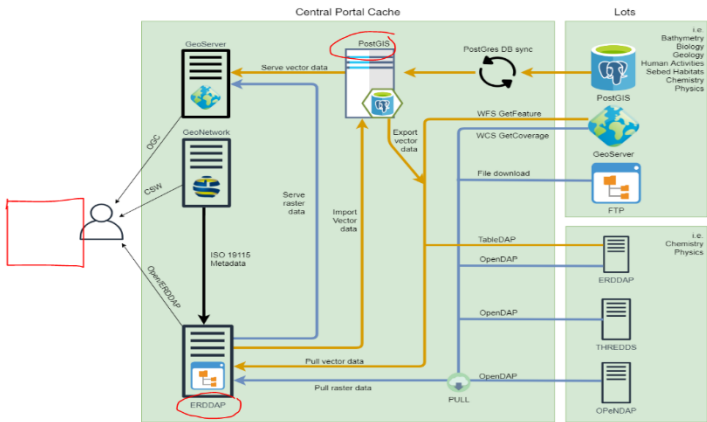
Central Portal Cache

Lots

GeoServer

Serve vector data

PostGIS

PostGres DB sync

i.e.
Bathymetry
Biology
Geology
Human Activities
Sebed Habitats
Chemistry
Physics

PostGIS

OGC

GeoNetwork

Export vector data

WFS GetFeature

WCS GetCoverage

GeoServer

CSW

Serve raster data

File download

FTP

Import Vector data

ISO 19115 Metadata

i.e.
Chemistry
Physics

TableDAP

OpenERDDAP

OpenDAP

ERDDAP

OpenDAP

THREDDS

Pull vector data

ERDDAP

Pull raster data

OpenDAP

PULL

OPeNDAP